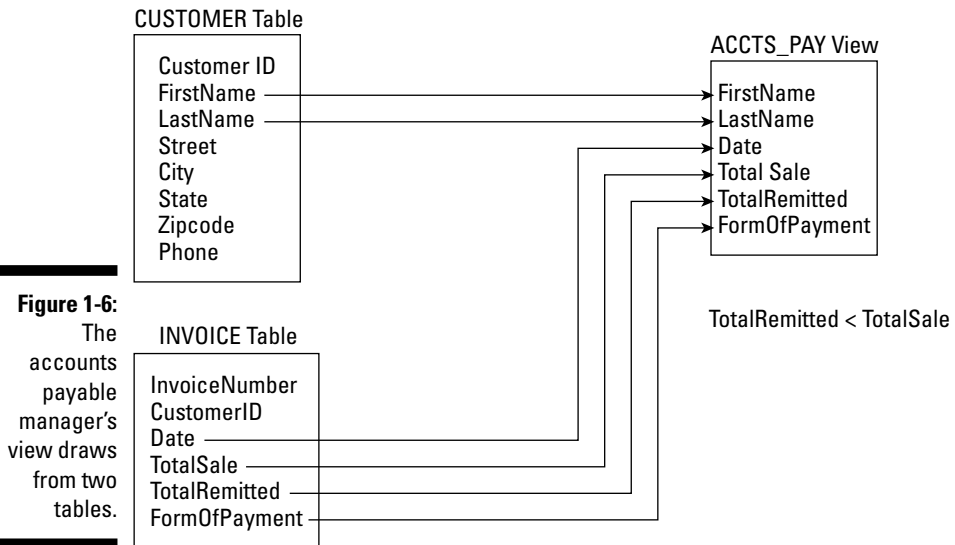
CUSTOMER Table

Customer ID
FirstName
LastName
Street
City
State
Zipcode
Phone

ACCTS_PAY View

FirstName
LastName
Date
Total Sale
TotalRemitted
FormOfPayment

Figure 1-6: The accounts payable manager's view draws from two tables.

INVOICE Table

InvoiceNumber
CustomerID
Date
TotalSale
TotalRemitted
FormOfPayment

TotalRemitted < TotalSale